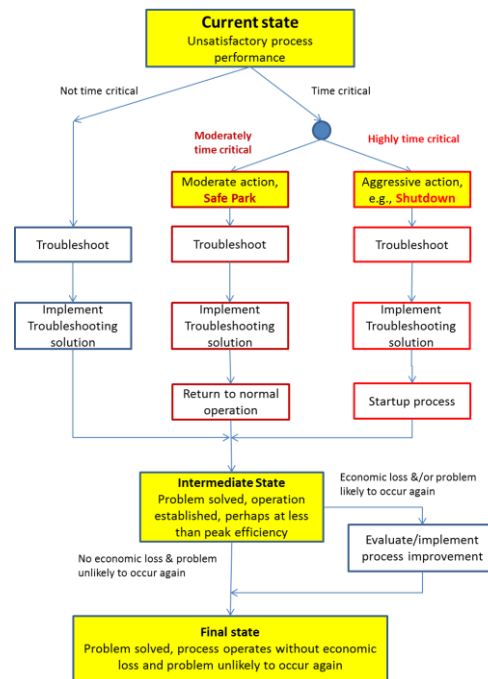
Current state
Unsatisfactory process performance

Not time critical

Time critical

Moderately time critical

Highly time critical

Moderate action, Safe Park

Aggressive action, e.g., Shutdown

Troubleshoot

Troubleshoot

Troubleshoot

Implement Troubleshooting solution

Implement Troubleshooting solution

Implement Troubleshooting solution

Return to normal operation

Startup process

Intermediate State
Problem solved, operation established, perhaps at less than peak efficiency

Economic loss &/or problem likely to occur again

Evaluate/implement process improvement

No economic loss & problem unlikely to occur again

Final state
Problem solved, process operates without economic loss and problem unlikely to occur again